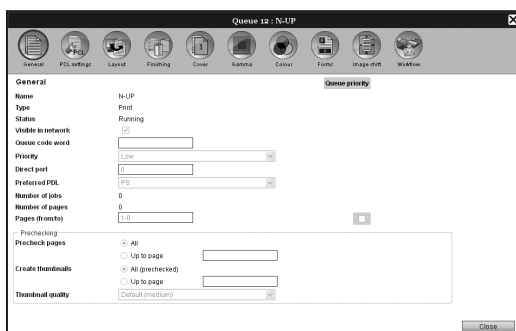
Queue 12 : N-UP

General PCL settings Layout Finishing Cover Gamma Colour Forms Image shift Workflow

General

Queue priority

| | |
|---|---|
| Name | N-UP |
| Type | Print |
| Status | Running |
| Visible in network | ☑ |
| Queue code word | |
| Priority | Low |
| Direct port | 0 |
| Preferred PDL | PS |
| Number of jobs | 0 |
| Number of pages | 0 |
| Pages (from/to) | 1-0 |

Prechecking

Precheck pages
All
Up to page

Create thumbnails
All (prechecked)
Up to page

Thumbnail quality
Default (medium)

Close